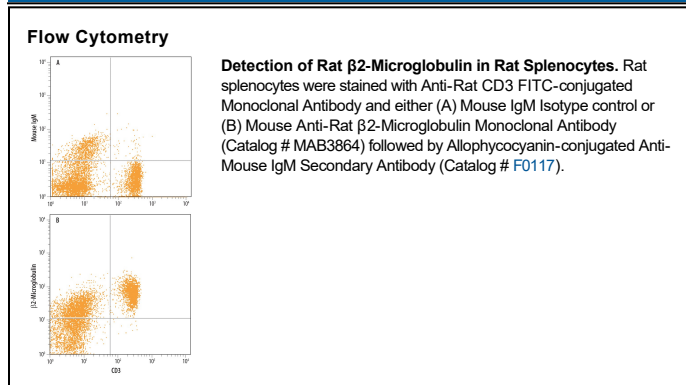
Flow Cytometry

A

Mouse IgM

B

β2-Microglobulin

CD3

**Detection of Rat β2-Microglobulin in Rat Splenocytes.** Rat splenocytes were stained with Anti-Rat CD3 FITC-conjugated Monoclonal Antibody and either (A) Mouse IgM Isotype control or (B) Mouse Anti-Rat β2-Microglobulin Monoclonal Antibody (Catalog # MAB3864) followed by Allophycocyanin-conjugated Anti-Mouse IgM Secondary Antibody (Catalog # F0117).